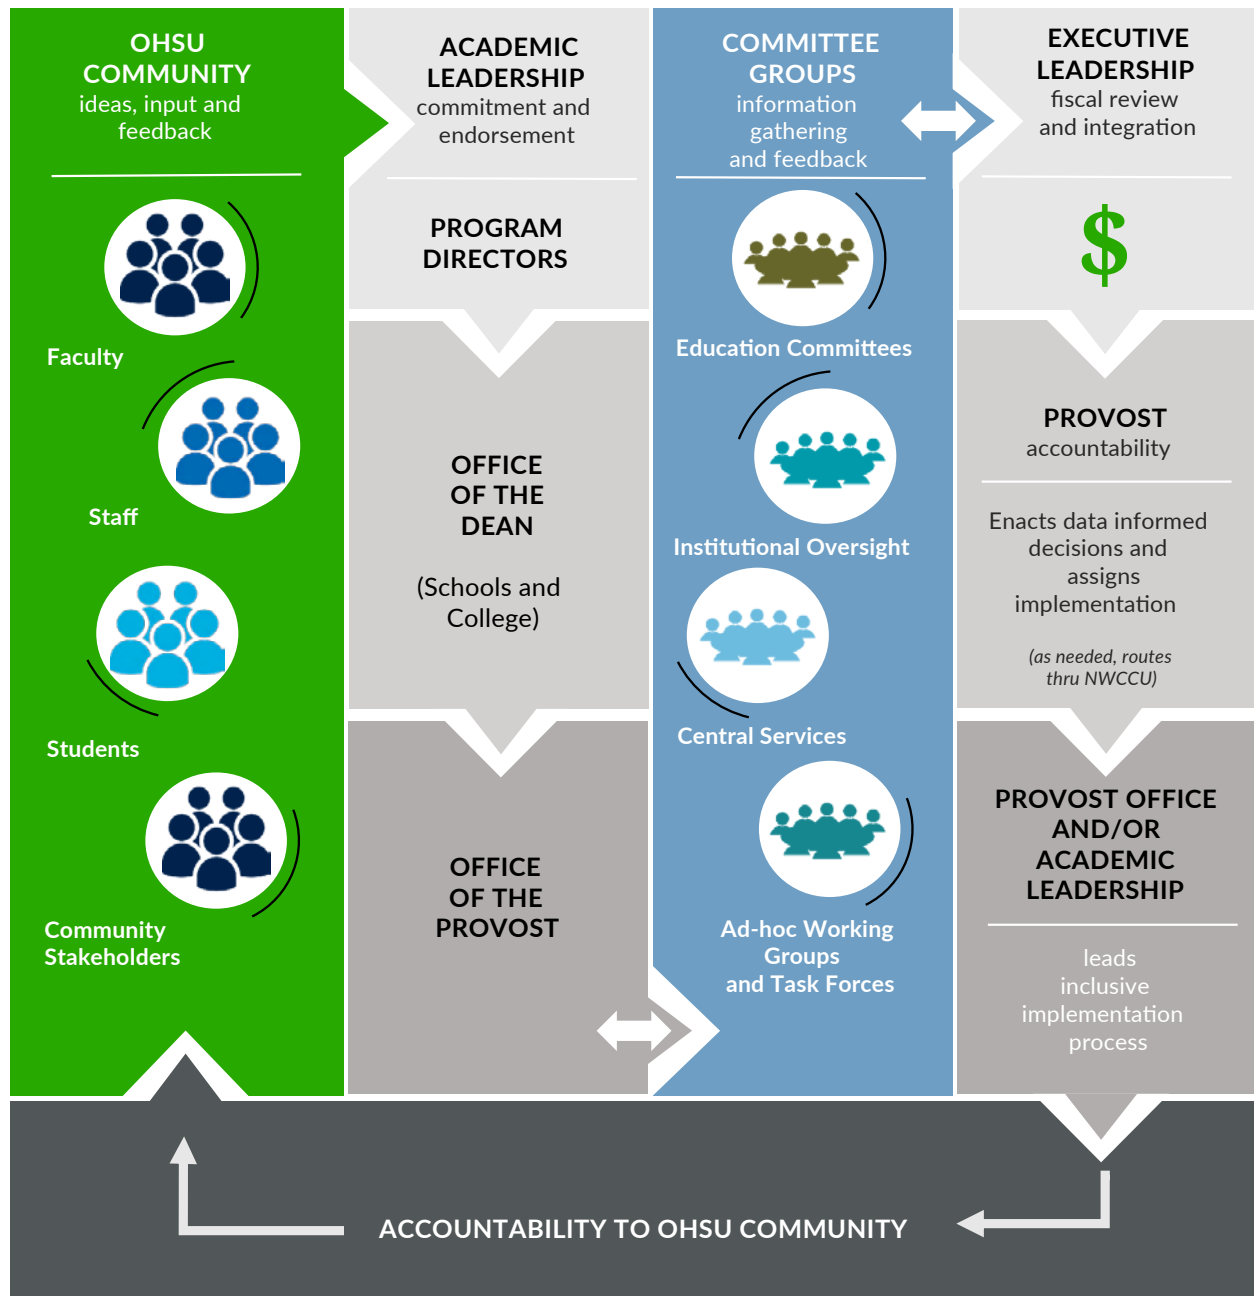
OHSU COMMUNITY
ideas, input and feedback

Faculty

Staff

Students

Community Stakeholders

ACADEMIC LEADERSHIP
commitment and endorsement

PROGRAM DIRECTORS

OFFICE OF THE DEAN

(Schools and College)

OFFICE OF THE PROVOST

COMMITTEE GROUPS
information gathering and feedback

Education Committees

Institutional Oversight

Central Services

Ad-hoc Working Groups and Task Forces

EXECUTIVE LEADERSHIP
fiscal review and integration

$

PROVOST
accountability

Enacts data informed decisions and assigns implementation

(as needed, routes thru NWCCU)

PROVOST OFFICE AND/OR ACADEMIC LEADERSHIP

leads inclusive implementation process

ACCOUNTABILITY TO OHSU COMMUNITY